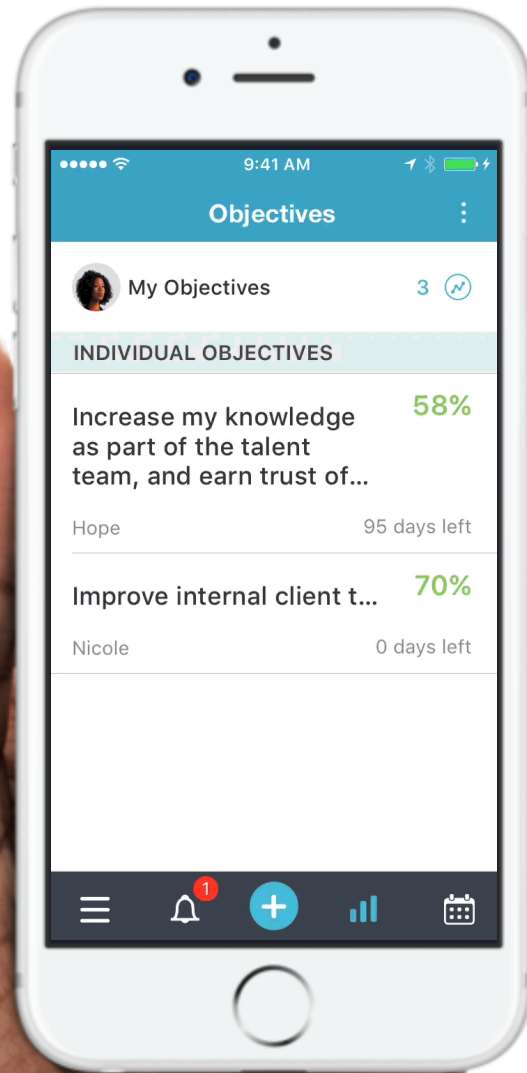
9:41 AM

Objectives

My Objectives 3

INDIVIDUAL OBJECTIVES

Increase my knowledge as part of the talent team, and earn trust of...
58%
Hope
95 days left

Improve internal client t...
70%
Nicole
0 days left

1